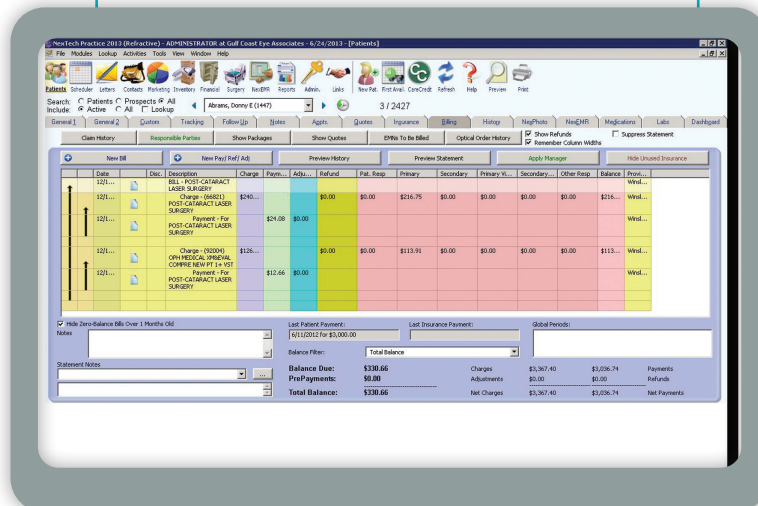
NexTech Practice 2013 (Refractive) - ADMINISTRATOR at Gulf Coast Eye Associates - 6/24/2013 - [Patients]

File Modules Lookup Activities Tools View Window Help

Patients Scheduler Letters Contacts Marketing Inventory Financial Surgery NexEMR Reports Admin. Links New Pat. First Avail. CareCredit Refresh Help Preview Print

Search: Patients Prospects All
Include: Active All Lookup

Abrams, Donny E (1447)

3 / 2427

General 1 | General 2 | Custom | Tracking | Follow Up | Notes | Appts | Quotes | Insurance | Billing | History | NexPhoto | NexEMR | Medications | Labs | Dashboard

Claim History | Responsible Parties | Show Packages | Show Quotes | EMNs To Be Billed | Optical Order History | Show Refunds | Remember Column Widths | Suppress Statement

New Bill | New Pay/ Ref/ Adj | Preview History | Preview Statement | Apply Manager | Hide Unused Insurance

| | Date | | Disc. | Description | Charge | Paym... | Adju... | Refund | Pat. Resp | Primary | Secondary | Primary Vi... | Secondary... | Other Resp | Balance | Provi... |
|---|---|---|---|---|---|---|---|---|---|---|---|---|---|---|---|---|
| | 12/1... | | | BILL - POST-CATARACT LASER SURGERY | | | | | | | | | | | | Wesl... |
| | 12/1... | | | Charge - (66821) POST-CATARACT LASER SURGERY | $240... | | | $0.00 | $0.00 | $216.75 | $0.00 | $0.00 | $0.00 | $0.00 | $216... | Wesl... |
| | | | | Payment - For POST-CATARACT LASER SURGERY | | $24.08 | $0.00 | | | | | | | | | |
| | 12/1... | | | Charge - (92004) OPH MEDICAL XM&EVAL COMPRE NEW PT 1+ VST | $126... | | | $0.00 | $0.00 | $113.91 | $0.00 | $0.00 | $0.00 | $0.00 | $113... | Wesl... |
| | 12/1... | | | Payment - For POST-CATARACT LASER SURGERY | | $12.66 | $0.00 | | | | | | | | | Wesl... |

Hide Zero-Balance Bills Over 1 Months Old

Notes

Last Patient Payment:
6/11/2012 for $3,000.00

Last Insurance Payment:

Global Periods:

Balance Filter: Total Balance

Statement Notes

Balance Due: $330.66
PrePayments: $0.00
Total Balance: $330.66

Charges $3,367.40 $3,036.74 Payments
Adjustments $0.00 $0.00 Refunds
Net Charges $3,367.40 $3,036.74 Net Payments